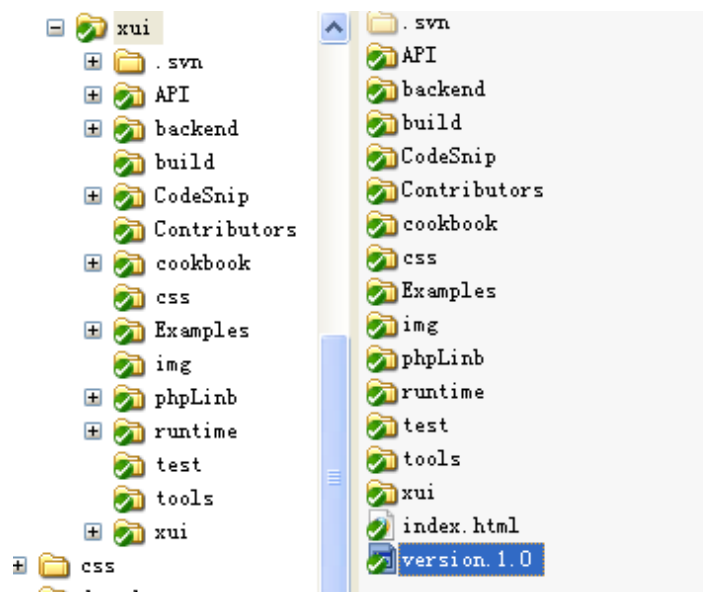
xui
.svn
API
backend
build
CodeSnip
Contributors
cookbook
css
Examples
img
phpLinb
runtime
test
tools
xui
css

.svn
API
backend
build
CodeSnip
Contributors
cookbook
css
Examples
img
phpLinb
runtime
test
tools
xui
index.html
version.1.0